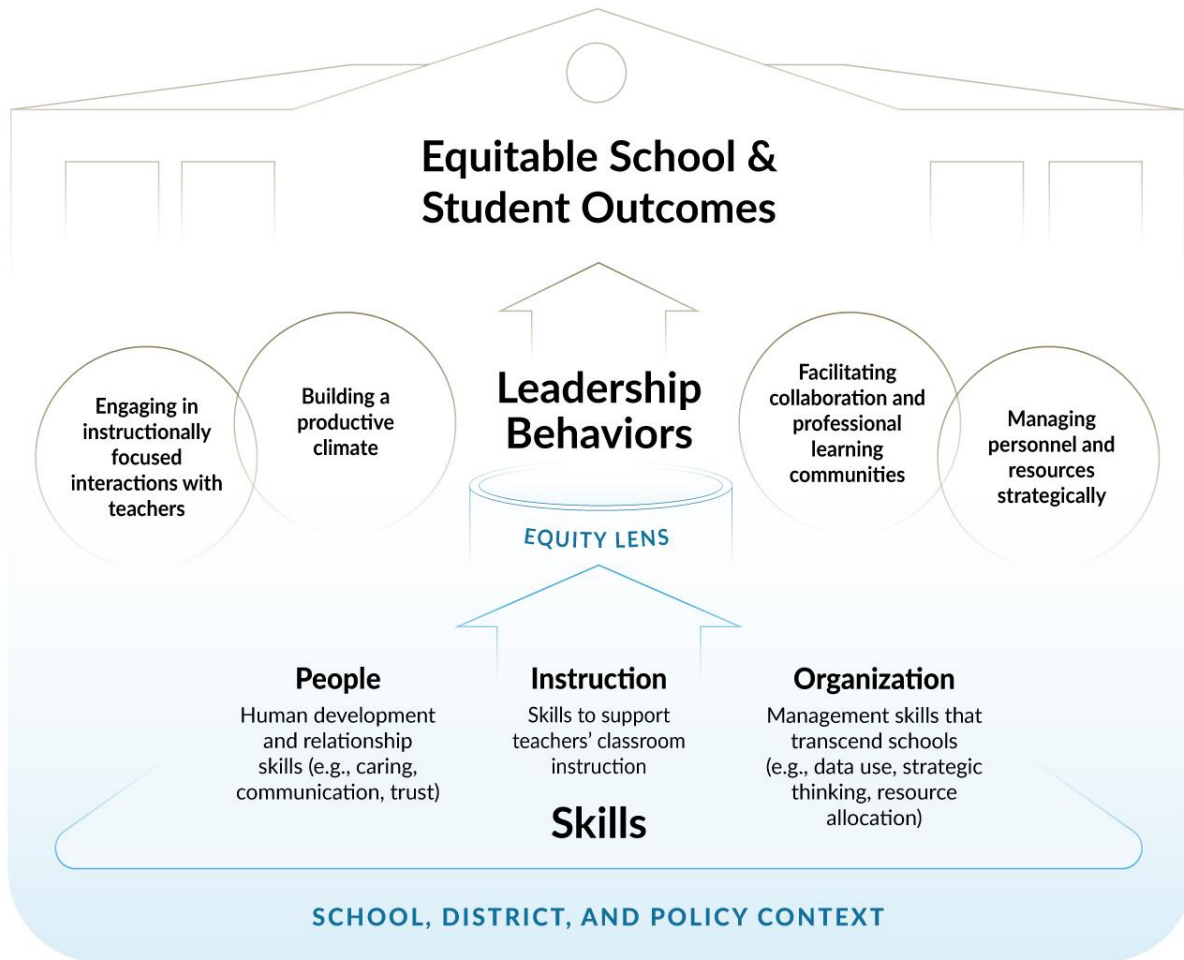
Equitable School & Student Outcomes

Engaging in instructionally focused interactions with teachers

Building a productive climate

Leadership Behaviors

Facilitating collaboration and professional learning communities

Managing personnel and resources strategically

EQUITY LENS

People
Human development and relationship skills (e.g., caring, communication, trust)

Instruction
Skills to support teachers' classroom instruction

Organization
Management skills that transcend schools (e.g., data use, strategic thinking, resource allocation)

Skills

SCHOOL, DISTRICT, AND POLICY CONTEXT